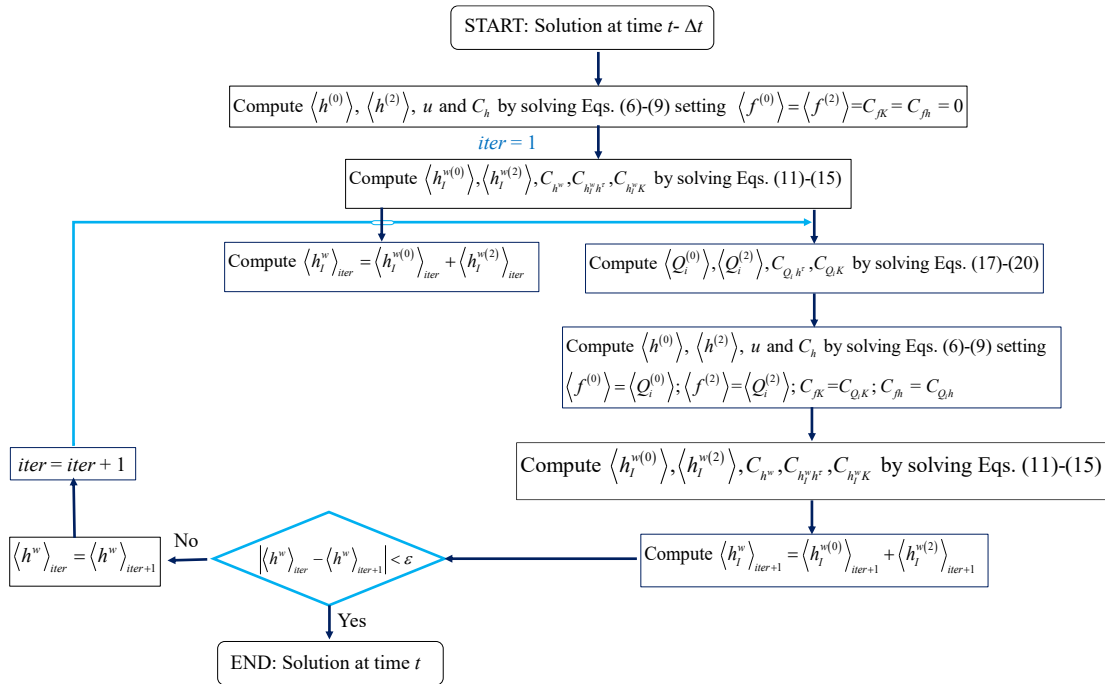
START: Solution at time $t- \Delta t$

Compute $\langle h^{(0)} \rangle$, $\langle h^{(2)} \rangle$, $u$ and $C_h$ by solving Eqs. (6)-(9) setting $\langle f^{(0)} \rangle = \langle f^{(2)} \rangle = C_{fK} = C_{fh} = 0$

$iter = 1$

Compute $\langle h_I^{w(0)} \rangle, \langle h_I^{w(2)} \rangle, C_{h^w}, C_{h_I^w h^r}, C_{h_I^w K}$ by solving Eqs. (11)-(15)

Compute $\langle h_I^w \rangle_{iter} = \langle h_I^{w(0)} \rangle_{iter} + \langle h_I^{w(2)} \rangle_{iter}$

Compute $\langle Q_i^{(0)} \rangle, \langle Q_i^{(2)} \rangle, C_{Q_i h^r}, C_{Q_i K}$ by solving Eqs. (17)-(20)

Compute $\langle h^{(0)} \rangle$, $\langle h^{(2)} \rangle$, $u$ and $C_h$ by solving Eqs. (6)-(9) setting $\langle f^{(0)} \rangle = \langle Q_i^{(0)} \rangle; \langle f^{(2)} \rangle = \langle Q_i^{(2)} \rangle; C_{fK} = C_{Q_i K}; C_{fh} = C_{Q_i h}$

Compute $\langle h_I^{w(0)} \rangle, \langle h_I^{w(2)} \rangle, C_{h^w}, C_{h_I^w h^r}, C_{h_I^w K}$ by solving Eqs. (11)-(15)

Compute $\langle h_I^w \rangle_{iter+1} = \langle h_I^{w(0)} \rangle_{iter+1} + \langle h_I^{w(2)} \rangle_{iter+1}$

$\left| \langle h^w \rangle_{iter} - \langle h^w \rangle_{iter+1} \right| < \varepsilon$

No

$\langle h^w \rangle_{iter} = \langle h^w \rangle_{iter+1}$

$iter = iter + 1$

Yes

END: Solution at time $t$